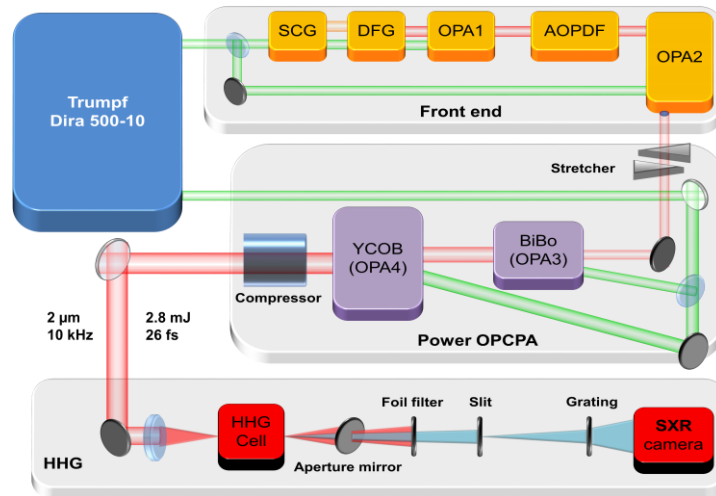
Trumpf
Dira 500-10

SCG
DFG
OPA1
AOPDF
OPA2

Front end

Stretcher

Compressor

YCOB
(OPA4)

BiBo
(OPA3)

Power OPCPA

2 µm
10 kHz

2.8 mJ
26 fs

HHG

HHG
Cell

Aperture mirror

Foil filter

Slit

Grating

SXR
camera